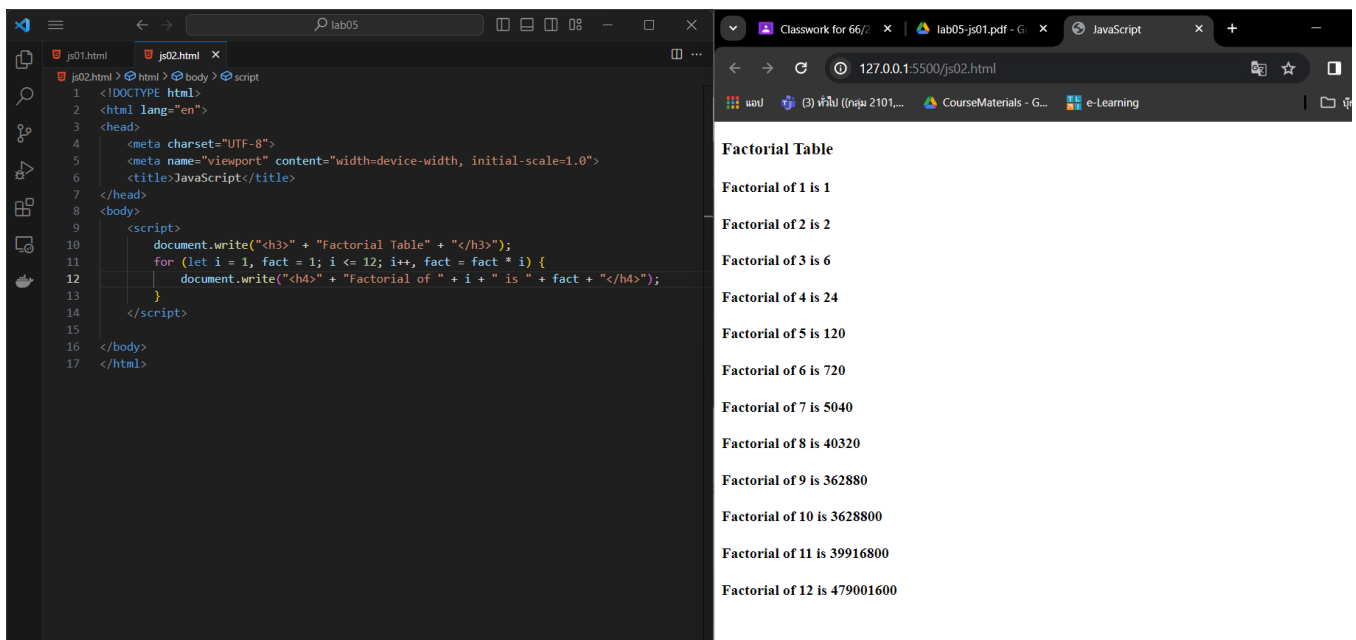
lab05

js01.html

js02.html

js02.html > html > body > script

1 <!DOCTYPE html>
2 <html lang="en">
3 <head>
4 <meta charset="UTF-8">
5 <meta name="viewport" content="width=device-width, initial-scale=1.0">
6 <title>JavaScript</title>
7 </head>
8 <body>
9 <script>
10 document.write("<h3>" + "Factorial Table" + "</h3>");
11 for (let i = 1, fact = 1; i <= 12; i++, fact = fact * i) {
12 document.write("<h4>" + "Factorial of " + i + " is " + fact + "</h4>");
13 }
14 </script>
15
16 </body>
17 </html>

Classwork for 66/2

lab05-js01.pdf - G

JavaScript

127.0.0.1:5500/js02.html

แอป

(3) ทั่วไป ((กลุ่ม 2101,...

CourseMaterials - G...

e-Learning

Factorial Table

Factorial of 1 is 1

Factorial of 2 is 2

Factorial of 3 is 6

Factorial of 4 is 24

Factorial of 5 is 120

Factorial of 6 is 720

Factorial of 7 is 5040

Factorial of 8 is 40320

Factorial of 9 is 362880

Factorial of 10 is 3628800

Factorial of 11 is 39916800

Factorial of 12 is 479001600